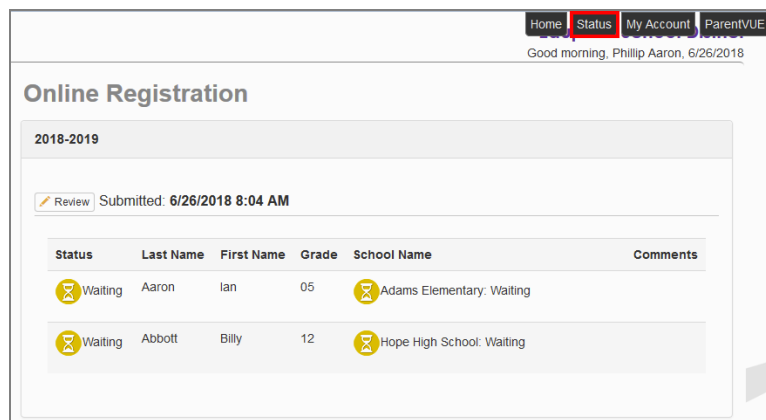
Home Status My Account ParentVUE

Good morning, Phillip Aaron, 6/26/2018

Online Registration

2018-2019

Review Submitted: **6/26/2018 8:04 AM**

| Status | Last Name | First Name | Grade | School Name | Comments |
|---|---|---|---|---|---|
| Waiting | Aaron | Ian | 05 | Adams Elementary: Waiting | |
| Waiting | Abbott | Billy | 12 | Hope High School: Waiting | |